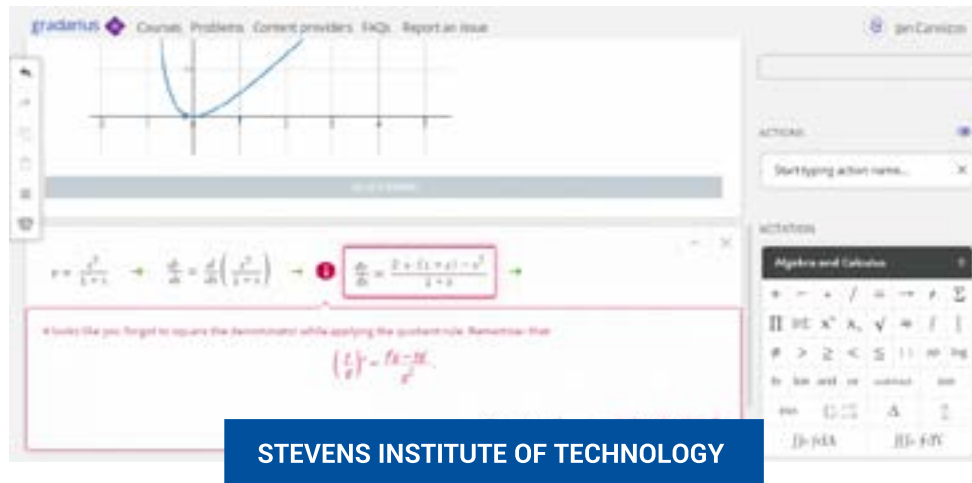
gradarius Courses Problems Content providers FAQs Report an issue

Jon Carnicero

ACTIONS

Start typing action name...

NOTATION

Algebra and Calculus

$y = \frac{x^2}{1+x}$ → $\frac{dy}{dx} = \frac{d}{dx}\left(\frac{x^2}{1+x}\right)$ → $\frac{dy}{dx} = \frac{2 \cdot x \cdot (1+x) - x^2}{1+x}$ →

It looks like you forgot to square the denominator while applying the quotient rule. Remember that

$\left(\frac{f}{g}\right)' = \frac{f'g - fg'}{g^2}$

STEVENS INSTITUTE OF TECHNOLOGY